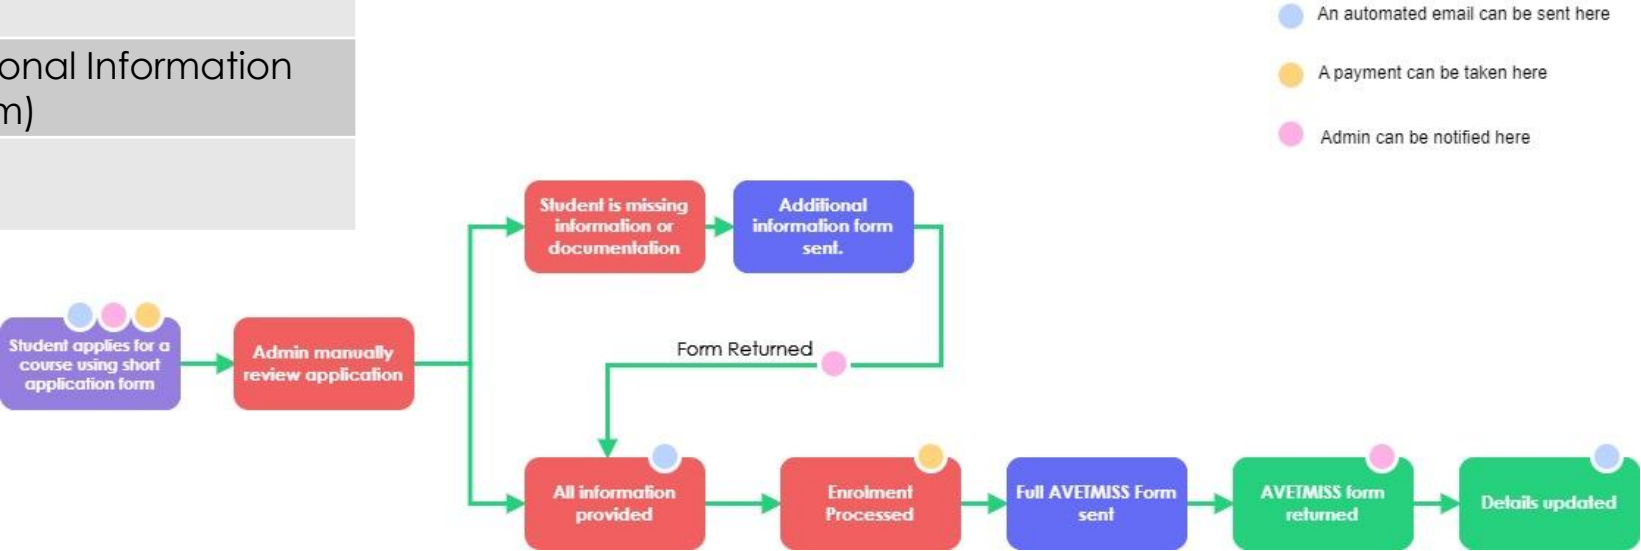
onal Information
m)

An automated email can be sent here

A payment can be taken here

Admin can be notified here

Student applies for a course using short application form

Admin manually review application

Student is missing information or documentation

Additional information form sent.

Form Returned

All information provided

Enrolment Processed

Full AVETMISS Form sent

AVETMISS form returned

Details updated